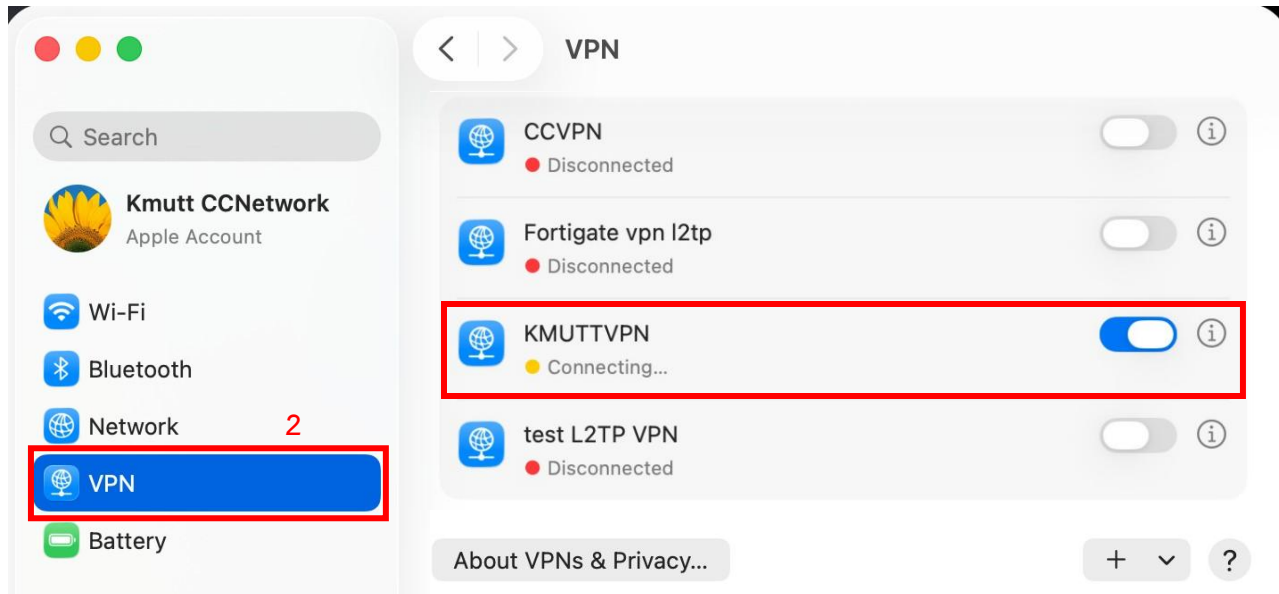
Search

Kmutt CCNetwork
Apple Account

Wi-Fi
Bluetooth
Network
2
VPN
Battery

VPN

CCVPN
Disconnected

Fortigate vpn l2tp
Disconnected

KMUTTVPN
Connecting...

test L2TP VPN
Disconnected

About VPNs & Privacy...

+

?